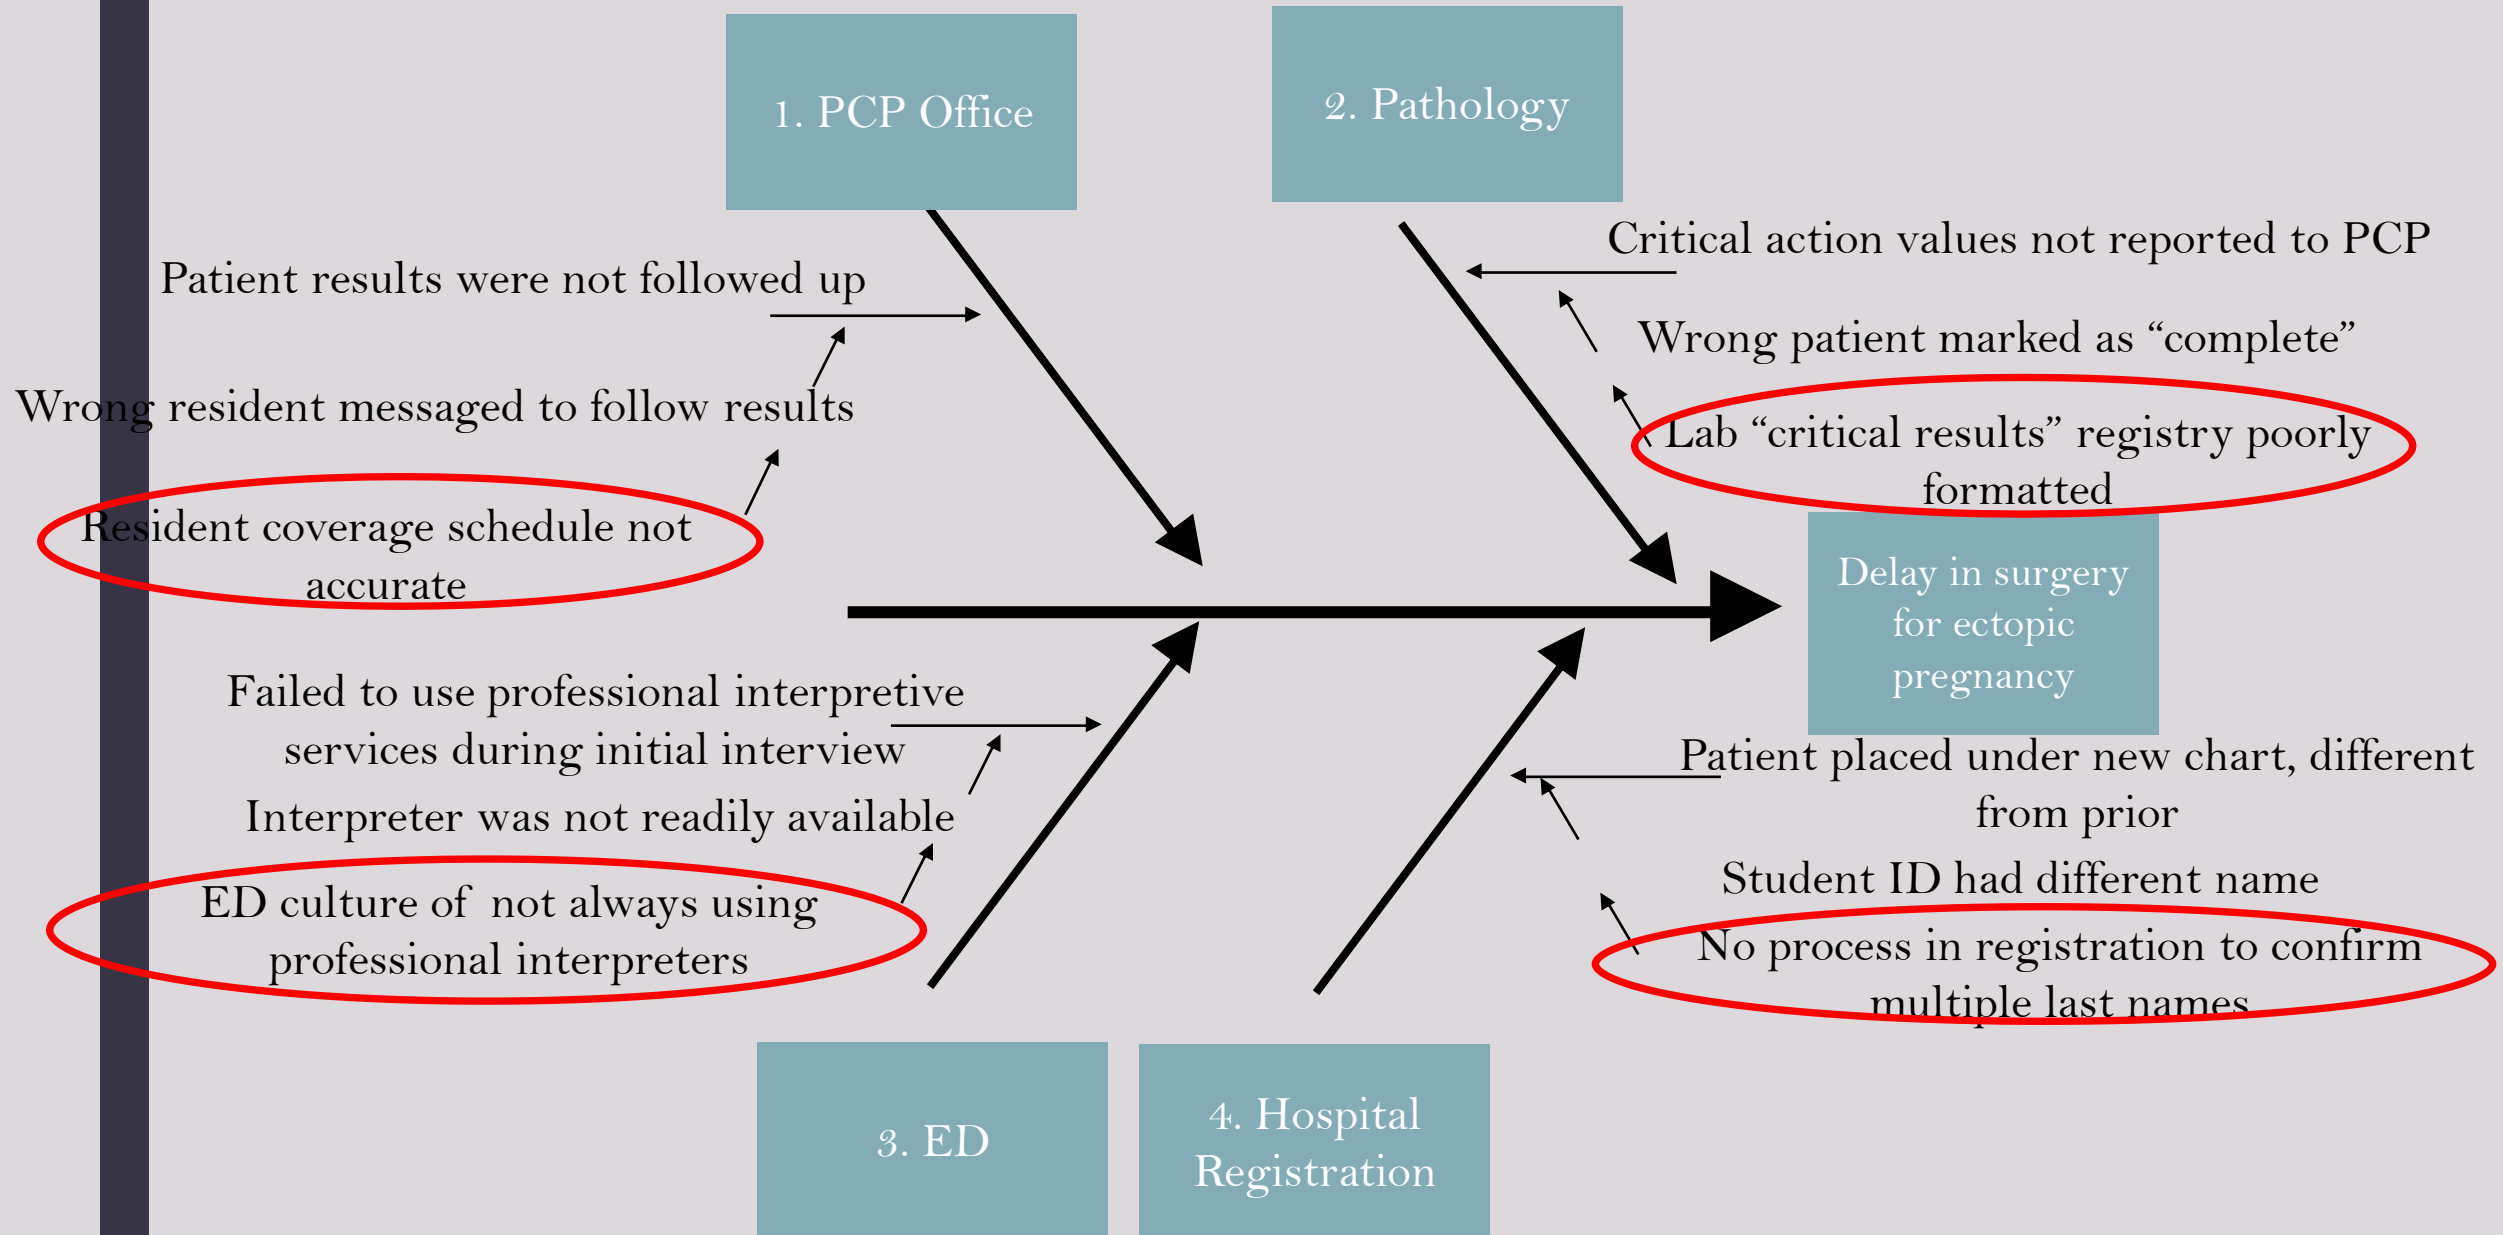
1. PCP Office

2. Pathology

Patient results were not followed up

Wrong resident messaged to follow results

Resident coverage schedule not accurate

Critical action values not reported to PCP

Wrong patient marked as “complete”

Lab “critical results” registry poorly formatted

Delay in surgery for ectopic pregnancy

Failed to use professional interpretive services during initial interview

Interpreter was not readily available

ED culture of not always using professional interpreters

Patient placed under new chart, different from prior

Student ID had different name

No process in registration to confirm multiple last names

3. ED

4. Hospital Registration